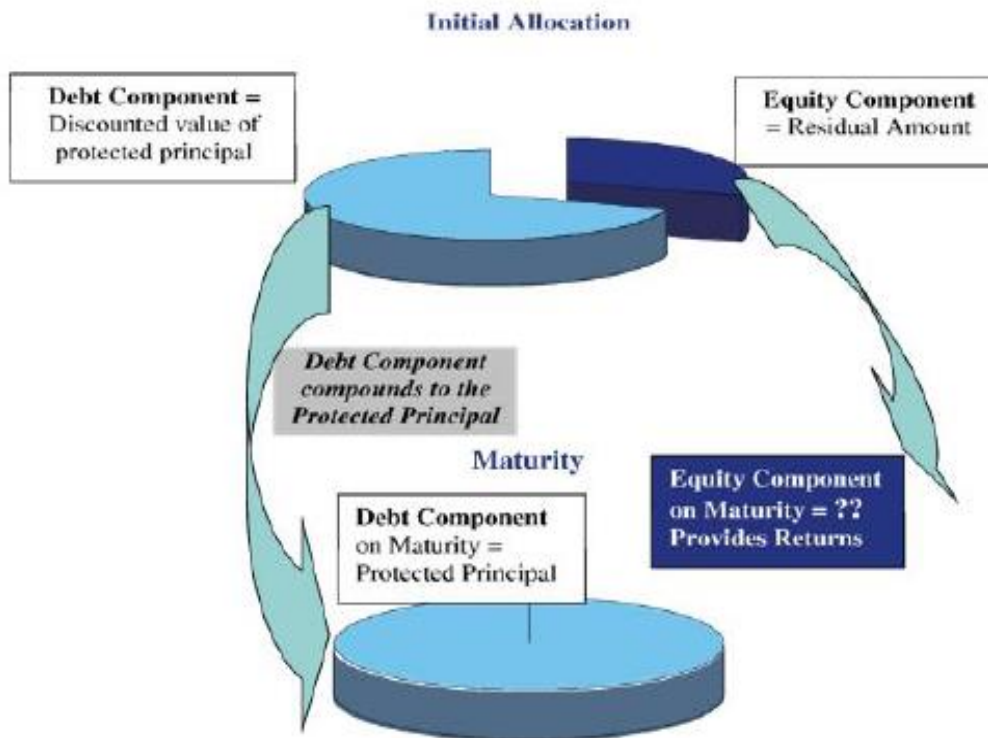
Initial Allocation

Debt Component = Discounted value of protected principal

Equity Component = Residual Amount

Debt Component compounds to the Protected Principal

Maturity

Equity Component on Maturity = ?? Provides Returns

Debt Component on Maturity = Protected Principal